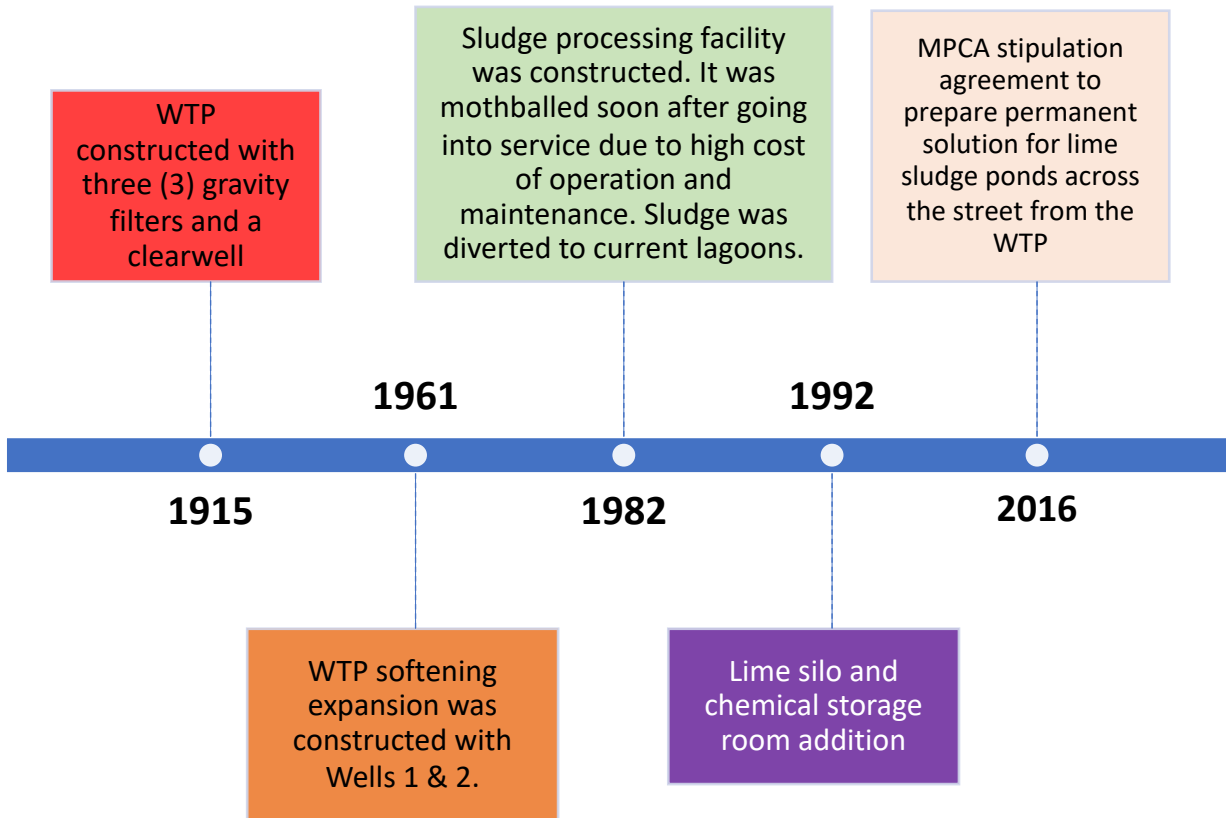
WTP constructed with three (3) gravity filters and a clearwell

1915

1961

WTP softening expansion was constructed with Wells 1 & 2.

Sludge processing facility was constructed. It was mothballed soon after going into service due to high cost of operation and maintenance. Sludge was diverted to current lagoons.

1982

1992

Lime silo and chemical storage room addition

MPCA stipulation agreement to prepare permanent solution for lime sludge ponds across the street from the WTP

2016